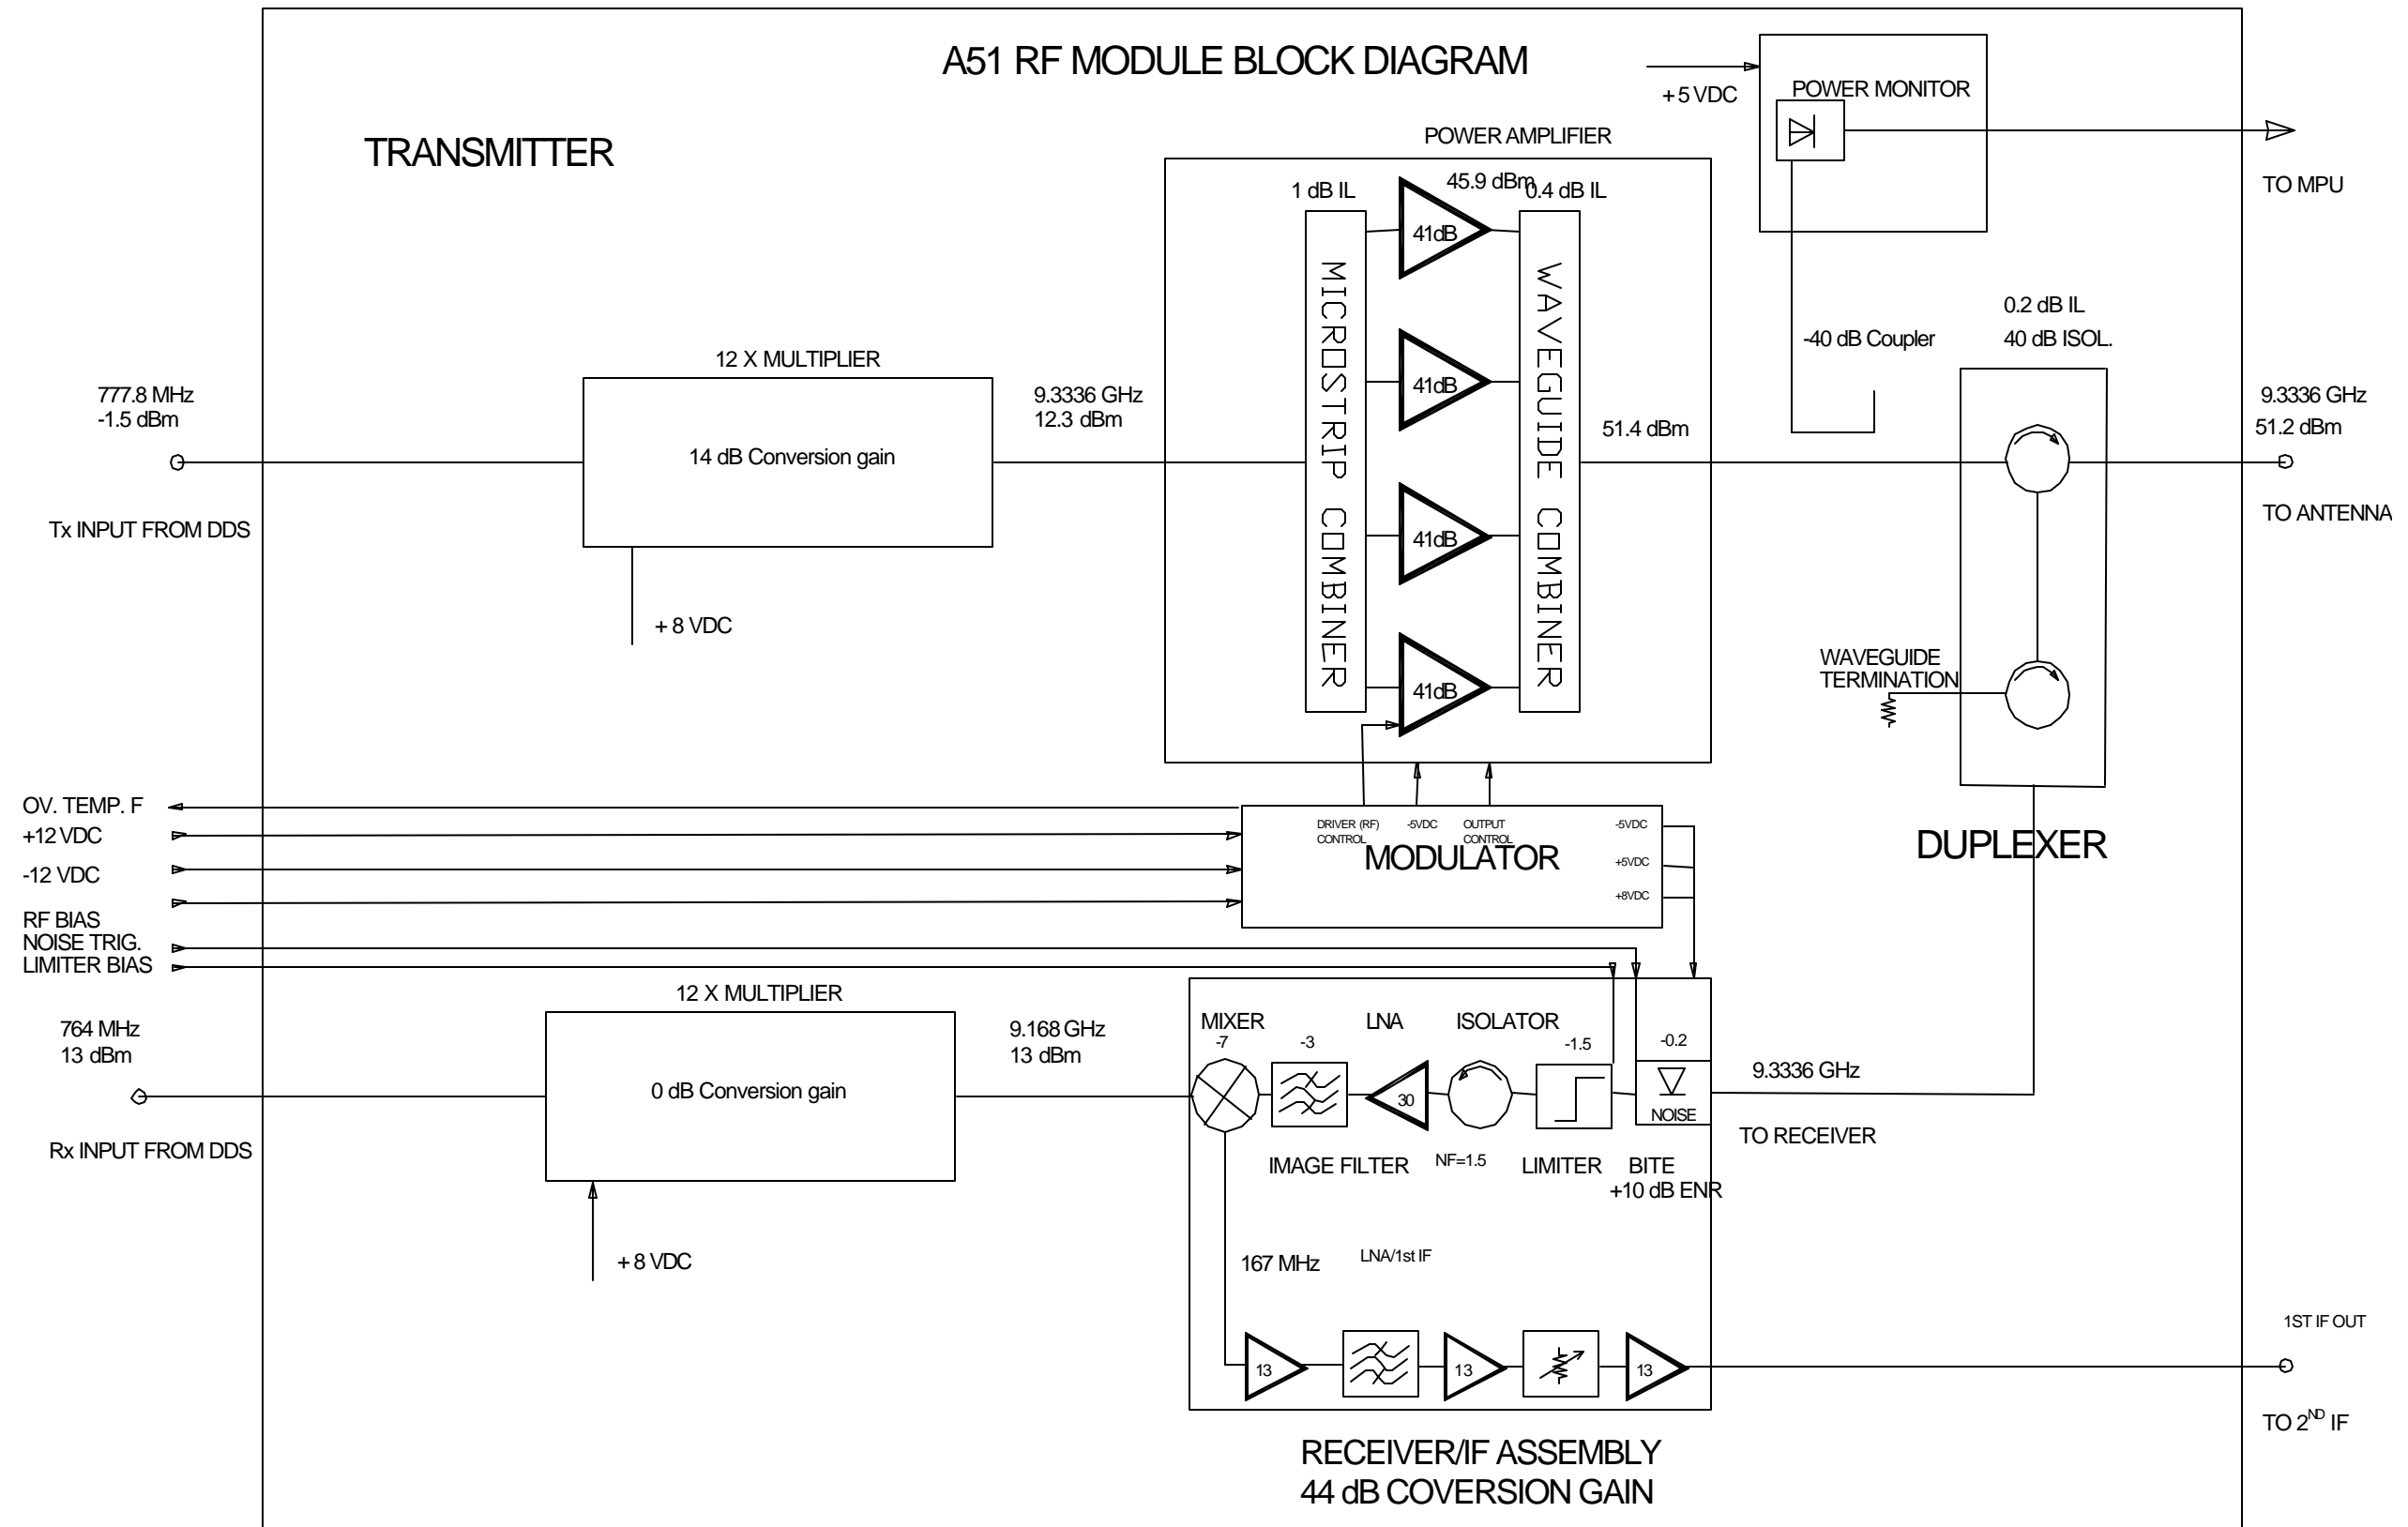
A51 RF MODULE BLOCK DIAGRAM

TRANSMITTER

+5 VDC

POWER MONITOR

TO MPU

POWER AMPLIFIER

1 dB IL

45.9 dBm

0.4 dB IL

41dB

41dB

41dB

41dB

MICROSTRIP COMBINER

WAVEGUIDE COMBINER

-40 dB Coupler

0.2 dB IL

40 dB ISOL.

12 X MULTIPLIER

777.8 MHz
-1.5 dBm

14 dB Conversion gain

9.3336 GHz
12.3 dBm

51.4 dBm

9.3336 GHz
51.2 dBm

Tx INPUT FROM DDS

TO ANTENNA

+ 8 VDC

WAVEGUIDE TERMINATION

OV. TEMP. F

+12 VDC

-12 VDC

RF BIAS

NOISE TRIG.

LIMITER BIAS

DRIVER (RF) CONTROL

-5VDC

OUTPUT CONTROL

-5VDC

MODULATOR

+5VDC

+8VDC

DUPLEXER

12 X MULTIPLIER

764 MHz
13 dBm

0 dB Conversion gain

9.168 GHz
13 dBm

MIXER
-7

-3

LNA

ISOLATOR

-1.5

-0.2

30

NOISE

9.3336 GHz

TO RECEIVER

Rx INPUT FROM DDS

IMAGE FILTER

NF=1.5

LIMITER

BITE
+10 dB ENR

+ 8 VDC

167 MHz

LNA/1st IF

1ST IF OUT

13

13

13

TO 2$^{ND}$ IF

RECEIVER/IF ASSEMBLY
44 dB COVERSION GAIN